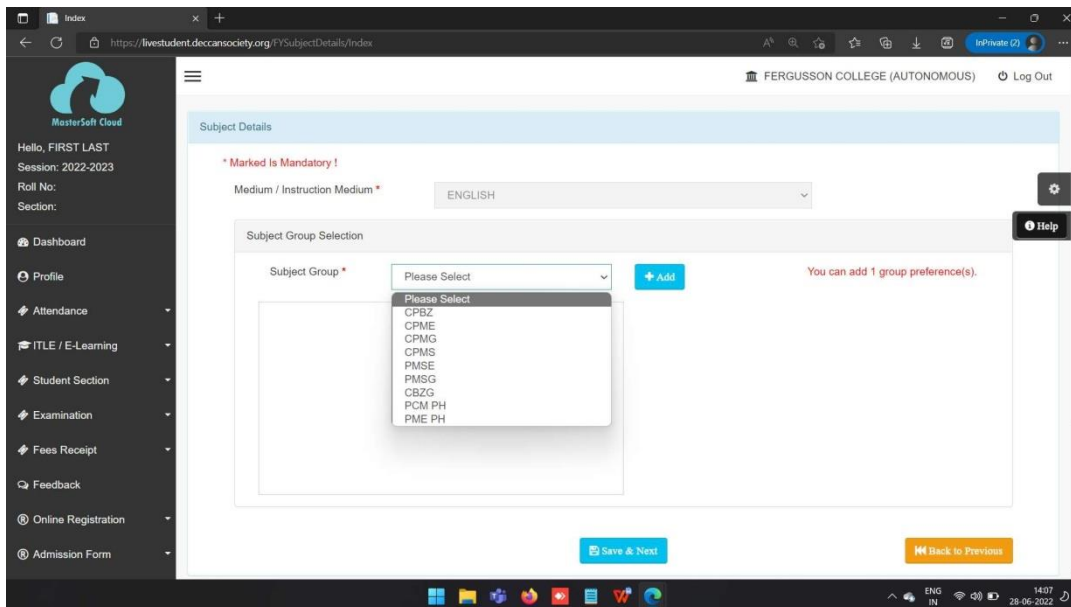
Index

https://livestudent.deccansociety.org/FYSubjectDetails/Index

InPrivate (2)

MasterSoft Cloud

FERGUSSON COLLEGE (AUTONOMOUS)

Log Out

Hello, FIRST LAST
Session: 2022-2023
Roll No:
Section:

Dashboard

Profile

Attendance

ITLE / E-Learning

Student Section

Examination

Fees Receipt

Feedback

Online Registration

Admission Form

Subject Details

* Marked Is Mandatory !

Medium / Instruction Medium *

ENGLISH

Help

Subject Group Selection

Subject Group *

Please Select

Add

You can add 1 group preference(s).

Please Select
CPBZ
CPME
CPMG
CPMS
PMSE
PMSG
CBZG
PCM PH
PME PH

Save & Next

Back to Previous

ENG IN

14:07
28-06-2022